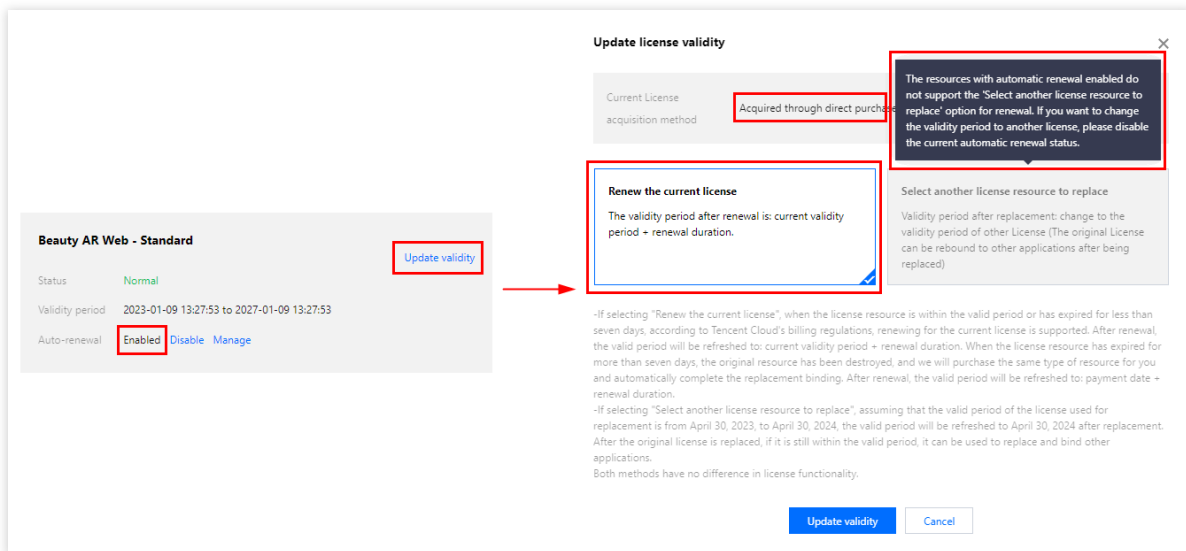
Beauty AR Web - Standard

Update validity

Status Normal

Validity period 2023-01-09 13:27:53 to 2027-01-09 13:27:53

Auto-renewal Enabled Disable Manage

Update license validity

Current License acquisition method Acquired through direct purchase

The resources with automatic renewal enabled do not support the 'Select another license resource to replace' option for renewal. If you want to change the validity period to another license, please disable the current automatic renewal status.

Renew the current license

The validity period after renewal is: current validity period + renewal duration.

Select another license resource to replace

Validity period after replacement: change to the validity period of other License (The original License can be rebound to other applications after being replaced)

-If selecting "Renew the current license", when the license resource is within the valid period or has expired for less than seven days, according to Tencent Cloud's billing regulations, renewing for the current license is supported. After renewal, the valid period will be refreshed to: current validity period + renewal duration. When the license resource has expired for more than seven days, the original resource has been destroyed, and we will purchase the same type of resource for you and automatically complete the replacement binding. After renewal, the valid period will be refreshed to: payment date + renewal duration.
-If selecting "Select another license resource to replace", assuming that the valid period of the license used for replacement is from April 30, 2023, to April 30, 2024, the valid period will be refreshed to April 30, 2024 after replacement. After the original license is replaced, if it is still within the valid period, it can be used to replace and bind other applications.
Both methods have no difference in license functionality.

Update validity Cancel